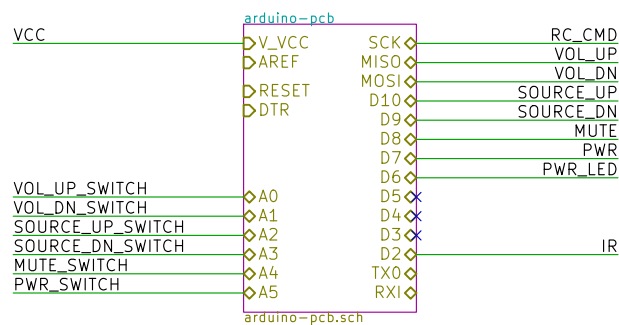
arduino-pcb

VCC

V_VCC
AREF
RESET
DTR

SCK
MISO
MOSI
D10
D9
D8
D7
D6
D5
D4
D3
D2
TX0
RXI

RC_CMD
VOL_UP
VOL_DN
SOURCE_UP
SOURCE_DN
MUTE
PWR
PWR_LED

VOL_UP_SWITCH
VOL_DN_SWITCH
SOURCE_UP_SWITCH
SOURCE_DN_SWITCH
MUTE_SWITCH
PWR_SWITCH

A0
A1
A2
A3
A4
A5

IR

arduino-pcb.sch